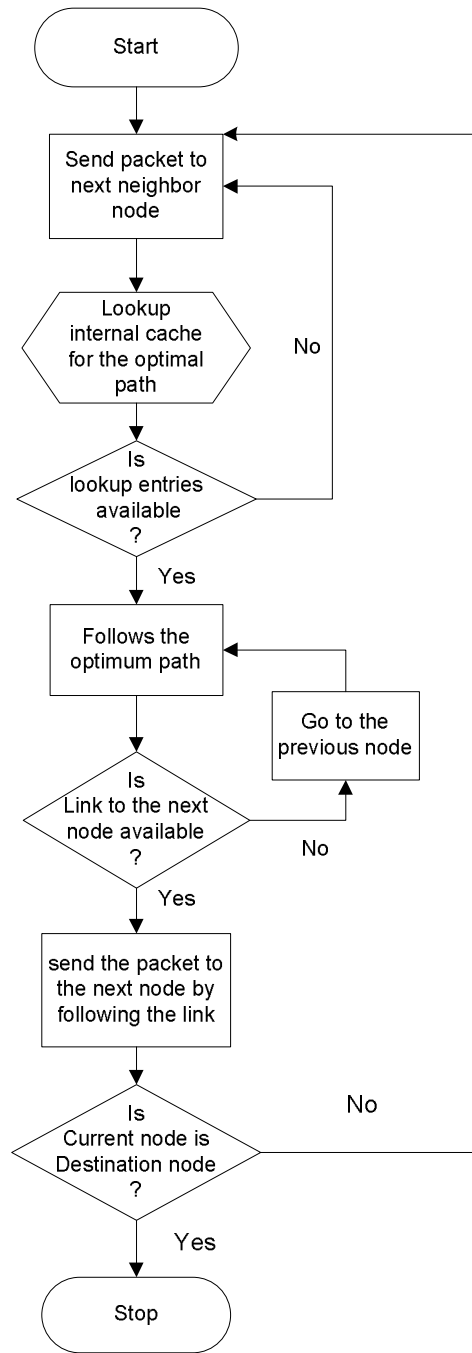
Start

Send packet to next neighbor node

Lookup internal cache for the optimal path

No

Is lookup entries available ?

Yes

Follows the optimum path

Go to the previous node

Is Link to the next node available ?

No

Yes

send the packet to the next node by following the link

No

Is Current node is Destination node ?

Yes

Stop